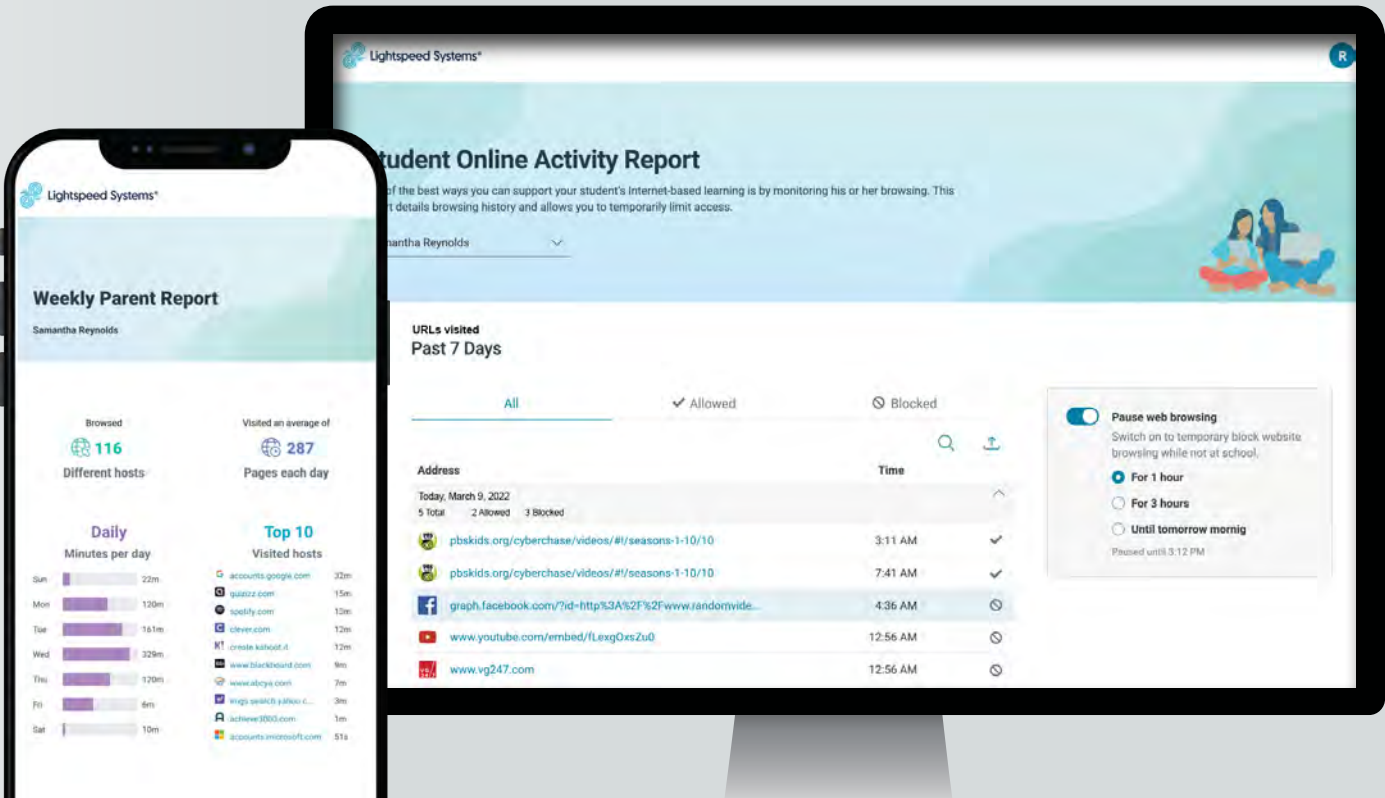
Lightspeed Systems®

R

tudent Online Activity Report

of the best ways you can support your student's Internet-based learning is by monitoring his or her browsing. This rt details browsing history and allows you to temporarily limit access.

antha Reynolds

URLs visited
Past 7 Days

All
Allowed
Blocked

Address
Time

Today, March 9, 2022
5 Total 2 Allowed 3 Blocked

| Address | Time |
|---|---|
| pbskids.org/cyberchase/videos/#!/seasons-1-10/10 | 3:11 AM |
| pbskids.org/cyberchase/videos/#!/seasons-1-10/10 | 7:41 AM |
| graph.facebook.com/?id=http%3A%2F%2Fwww.randomvide... | 4:36 AM |
| www.youtube.com/embed/fLexgOxsZu0 | 12:56 AM |
| www.vg247.com | 12:56 AM |

Pause web browsing
Switch on to temporary block website browsing while not at school.
For 1 hour
For 3 hours
Until tomorrow mornig
Paused until 3:12 PM

Lightspeed Systems®

Weekly Parent Report
Samantha Reynolds

Browsed
116
Different hosts

Visited an average of
287
Pages each day

Daily
Minutes per day

| Day | Minutes |
|---|---|
| Sun | 22m |
| Mon | 120m |
| Tue | 161m |
| Wed | 329m |
| Thu | 120m |
| Fri | 6m |
| Sat | 10m |

Top 10
Visited hosts

| Host | Time |
|---|---|
| accounts.google.com | 32m |
| quizizz.com | 15m |
| spotify.com | 13m |
| clever.com | 12m |
| create.kahoot.it | 12m |
| www.blackbound.com | 9m |
| www.abcya.com | 7m |
| images.search.yahoo.c... | 3m |
| achieve3000.com | 1m |
| accounts.microsoft.com | 51s |